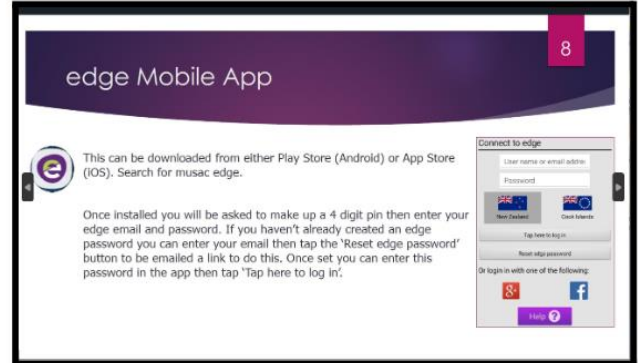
8

edge Mobile App

This can be downloaded from either Play Store (Android) or App Store (iOS). Search for musac edge.

Once installed you will be asked to make up a 4 digit pin then enter your edge email and password. If you haven't already created an edge password you can enter your email then tap the 'Reset edge password' button to be emailed a link to do this. Once set you can enter this password in the app then tap 'Tap here to log in'.

Connect to edge

User name or email addre

Password

New Zealand

Cook Islands

Tap here to log in

Reset edge password

Or login in with one of the following:

Help